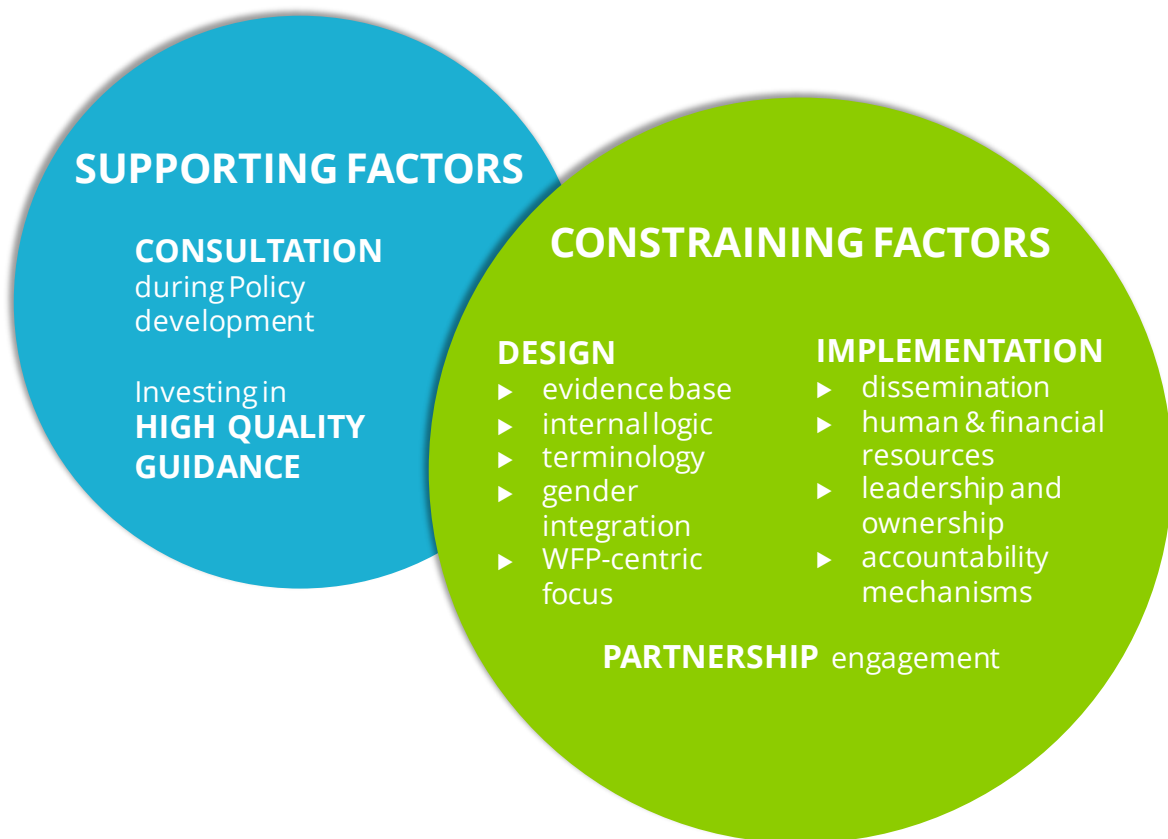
SUPPORTING FACTORS

CONSULTATION during Policy development

Investing in HIGH QUALITY GUIDANCE

CONSTRAINING FACTORS

DESIGN
- evidence base
- internal logic
- terminology
- gender integration
- WFP-centric focus

IMPLEMENTATION
- dissemination
- human & financial resources
- leadership and ownership
- accountability mechanisms

PARTNERSHIP engagement